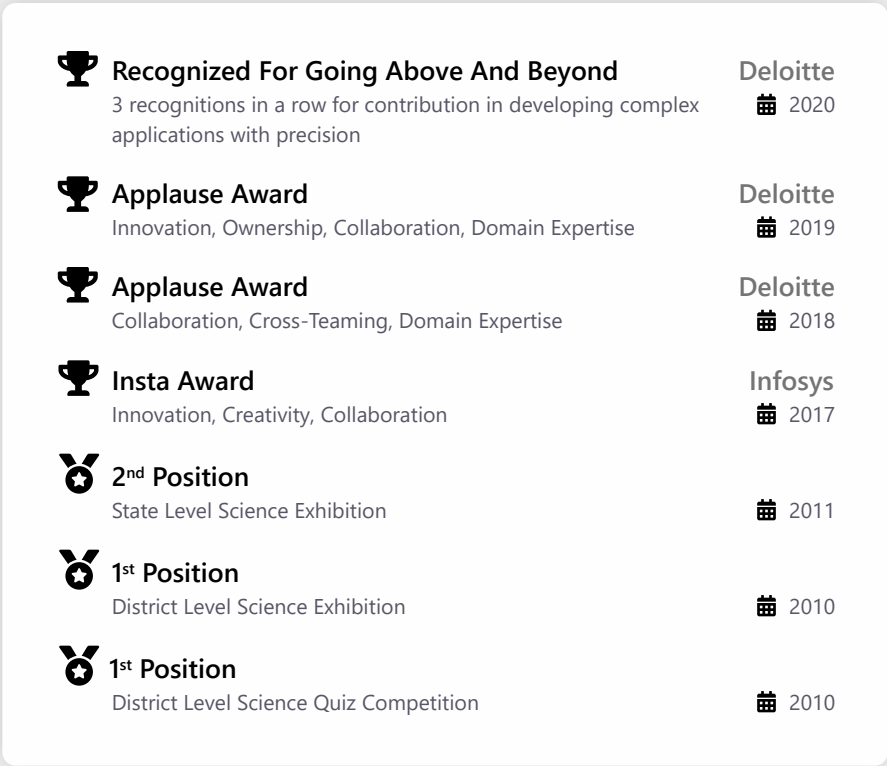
Recognized For Going Above And Beyond
3 recognitions in a row for contribution in developing complex applications with precision

Deloitte
2020

Applause Award
Innovation, Ownership, Collaboration, Domain Expertise

Deloitte
2019

Applause Award
Collaboration, Cross-Teaming, Domain Expertise

Deloitte
2018

Insta Award
Innovation, Creativity, Collaboration

Infosys
2017

2$^{nd}$ Position
State Level Science Exhibition

2011

1$^{st}$ Position
District Level Science Exhibition

2010

1$^{st}$ Position
District Level Science Quiz Competition

2010